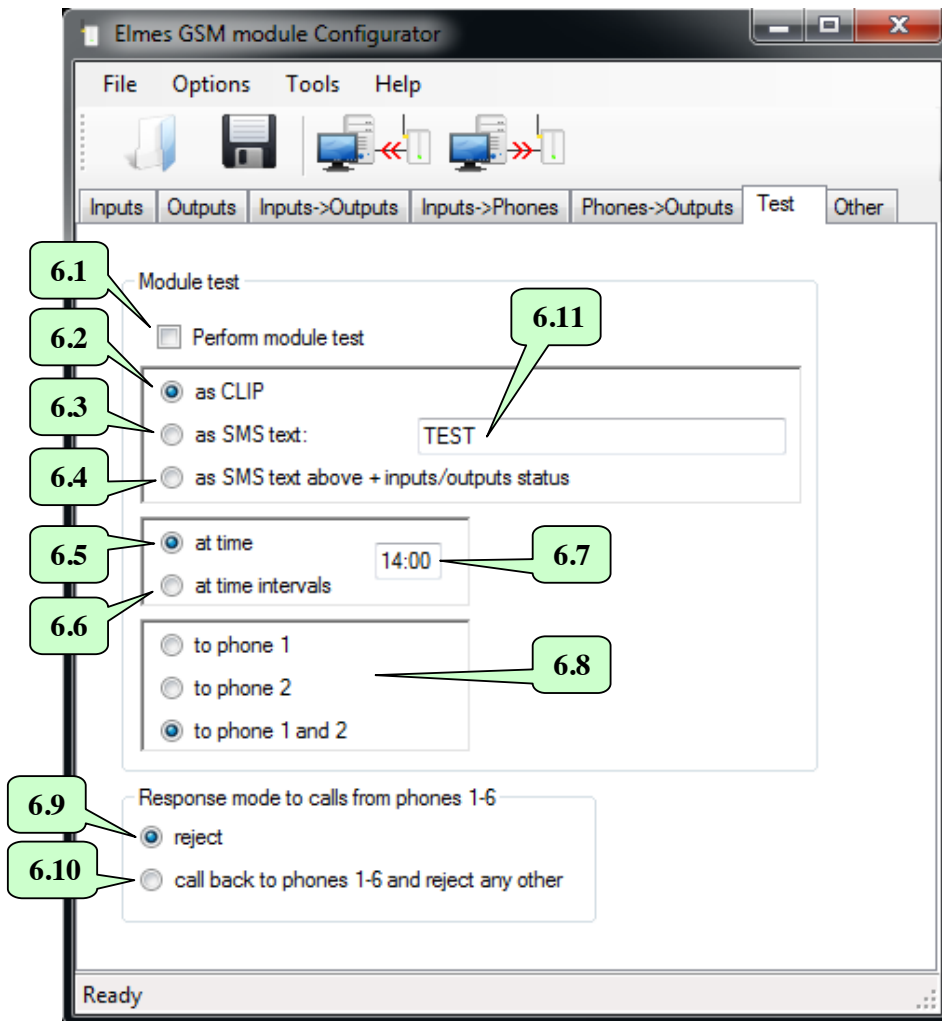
Elmes GSM module Configurator

File Options Tools Help

Inputs | Outputs | Inputs->Outputs | Inputs->Phones | Phones->Outputs | Test | Other

6.1

Module test

6.2

Perform module test

6.11

as CLIP

6.3

as SMS text:

TEST

6.4

as SMS text above + inputs/outputs status

6.5

at time

14:00

6.7

at time intervals

6.6

to phone 1

to phone 2

6.8

to phone 1 and 2

Response mode to calls from phones 1-6

6.9

reject

6.10

call back to phones 1-6 and reject any other

Ready